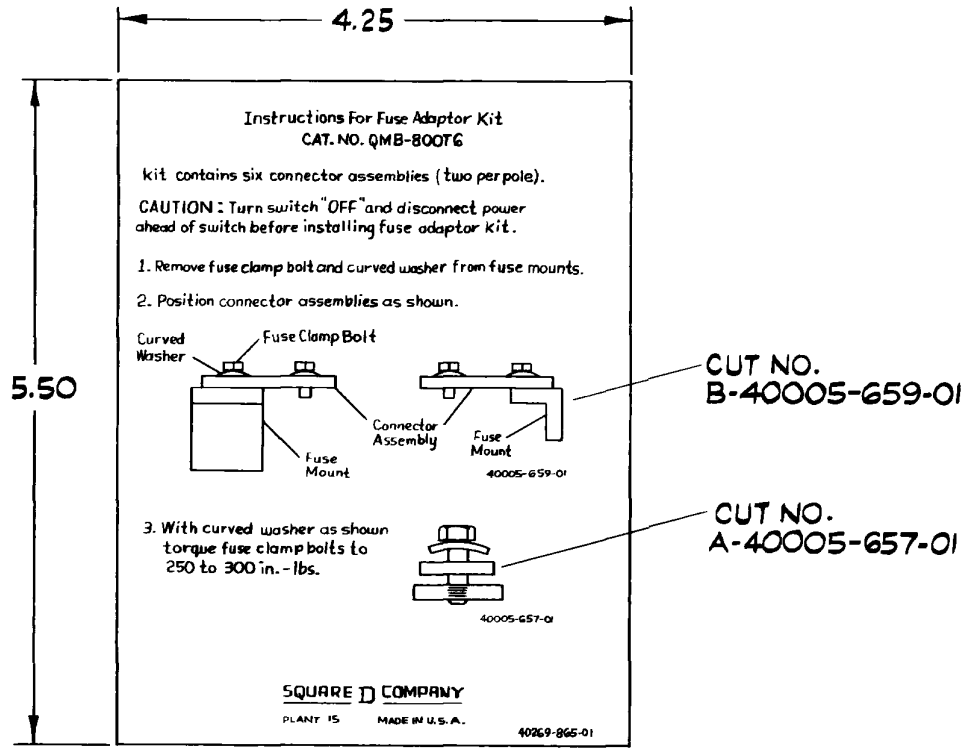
4.25

5.50

Instructions For Fuse Adaptor Kit
CAT. NO. QMB-800T6

kit contains six connector assemblies (two per pole).

CAUTION: Turn switch "OFF" and disconnect power ahead of switch before installing fuse adaptor kit.

1. Remove fuse clamp bolt and curved washer from fuse mounts.

2. Position connector assemblies as shown.

Curved Washer

Fuse Clamp Bolt

Connector Assembly

Fuse Mount

Fuse Mount

40005-659-01

CUT NO.
B-40005-659-01

3. With curved washer as shown torque fuse clamp bolts to 250 to 300 in.-lbs.

40005-657-01

CUT NO.
A-40005-657-01

SQUARE D COMPANY

PLANT 15 MADE IN U.S.A.

40269-865-01